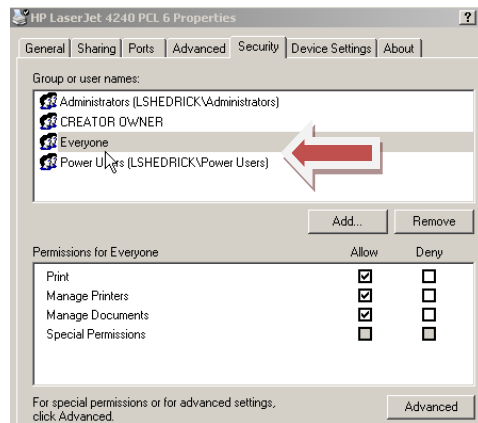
HP LaserJet 4240 PCL 6 Properties

?

General | Sharing | Ports | Advanced | Security | Device Settings | About

Group or user names:

Administrators (LSHEDRICK\Administrators)
CREATOR OWNER
Everyone
Power Users (LSHEDRICK\Power Users)

Add... Remove

| Permissions for Everyone | Allow | Deny |
|---|---|---|
| Print | ☑ | ☐ |
| Manage Printers | ☑ | ☐ |
| Manage Documents | ☑ | ☐ |
| Special Permissions | ☐ | ☐ |

For special permissions or for advanced settings, click Advanced.

Advanced